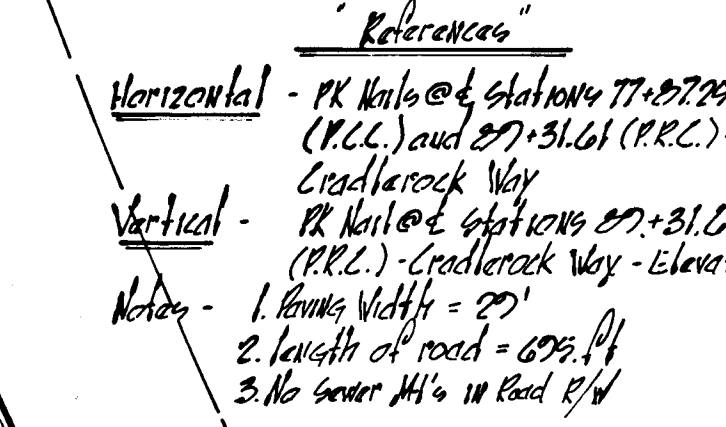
"References"

Horizontal - PK Nails @ ℄ Stations 77+87.29 (P.C.C.) and 87+31.61 (P.R.C.) - Cradlerock Way

Vertical - PK Nail @ ℄ Stations 87+31.6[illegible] (P.R.C.) - Cradlerock Way - Eleva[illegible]

Notes - 1. Paving Width = 20'
2. Length of road = 695. ft
3. No Sewer MH's in Road R/W